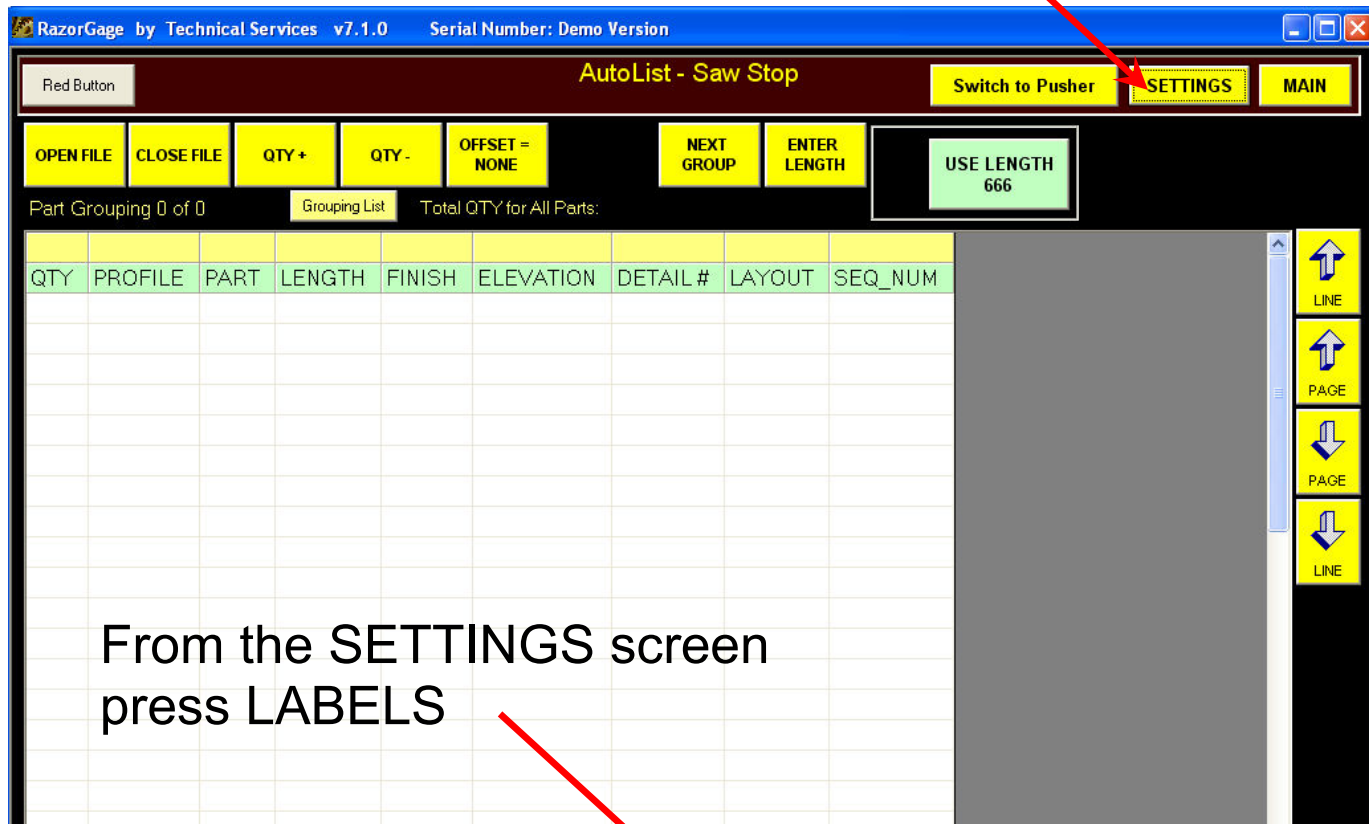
RazorGage by Technical Services v7.1.0 Serial Number: Demo Version

Red Button

AutoList - Saw Stop

Switch to Pusher

SETTINGS

MAIN

OPEN FILE

CLOSE FILE

QTY +

QTY -

OFFSET = NONE

NEXT GROUP

ENTER LENGTH

USE LENGTH 666

Part Grouping 0 of 0

Grouping List

Total QTY for All Parts:

| QTY | PROFILE | PART | LENGTH | FINISH | ELEVATION | DETAIL # | LAYOUT | SEQ_NUM |
|---|---|---|---|---|---|---|---|---|

LINE

PAGE

PAGE

LINE

From the SETTINGS screen press LABELS